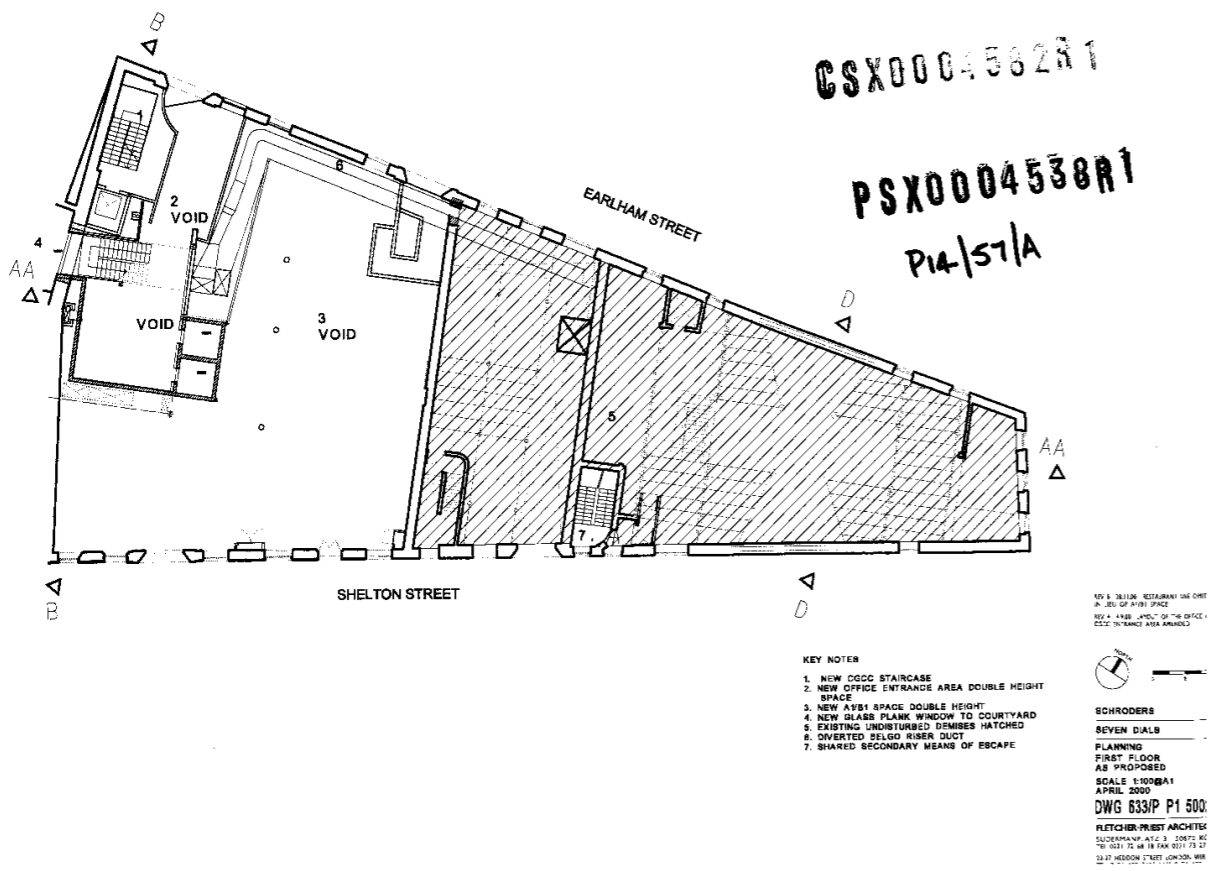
B

CSX0004562R1

PSX0004538R1

P14/57/A

EARLHAM STREET

6

2
VOID

4

AA

VOID

3
VOID

5

D

AA

7

SHELTON STREET

B

D

REV B 28.11.00 RESTAURANT USE OMIT IN LIEU OF A1/B1 SPACE
REV A 4.9.00 LAYOUT OF THE OFFICE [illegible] ENTRANCE AREA AMENDED

KEY NOTES

1. NEW CGCC STAIRCASE
2. NEW OFFICE ENTRANCE AREA DOUBLE HEIGHT SPACE
3. NEW A1/B1 SPACE DOUBLE HEIGHT
4. NEW GLASS PLANK WINDOW TO COURTYARD
5. EXISTING UNDISTURBED DEMISES HATCHED
6. DIVERTED BELGO RISER DUCT
7. SHARED SECONDARY MEANS OF ESCAPE

NORTH

SCHRODERS

SEVEN DIALS

PLANNING
FIRST FLOOR
AS PROPOSED

SCALE 1:100@A1
APRIL 2000

DWG 633/P P1 500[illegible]

FLETCHER PRIEST ARCHITEC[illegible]
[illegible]
23-27 HEDDON STREET LONDON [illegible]